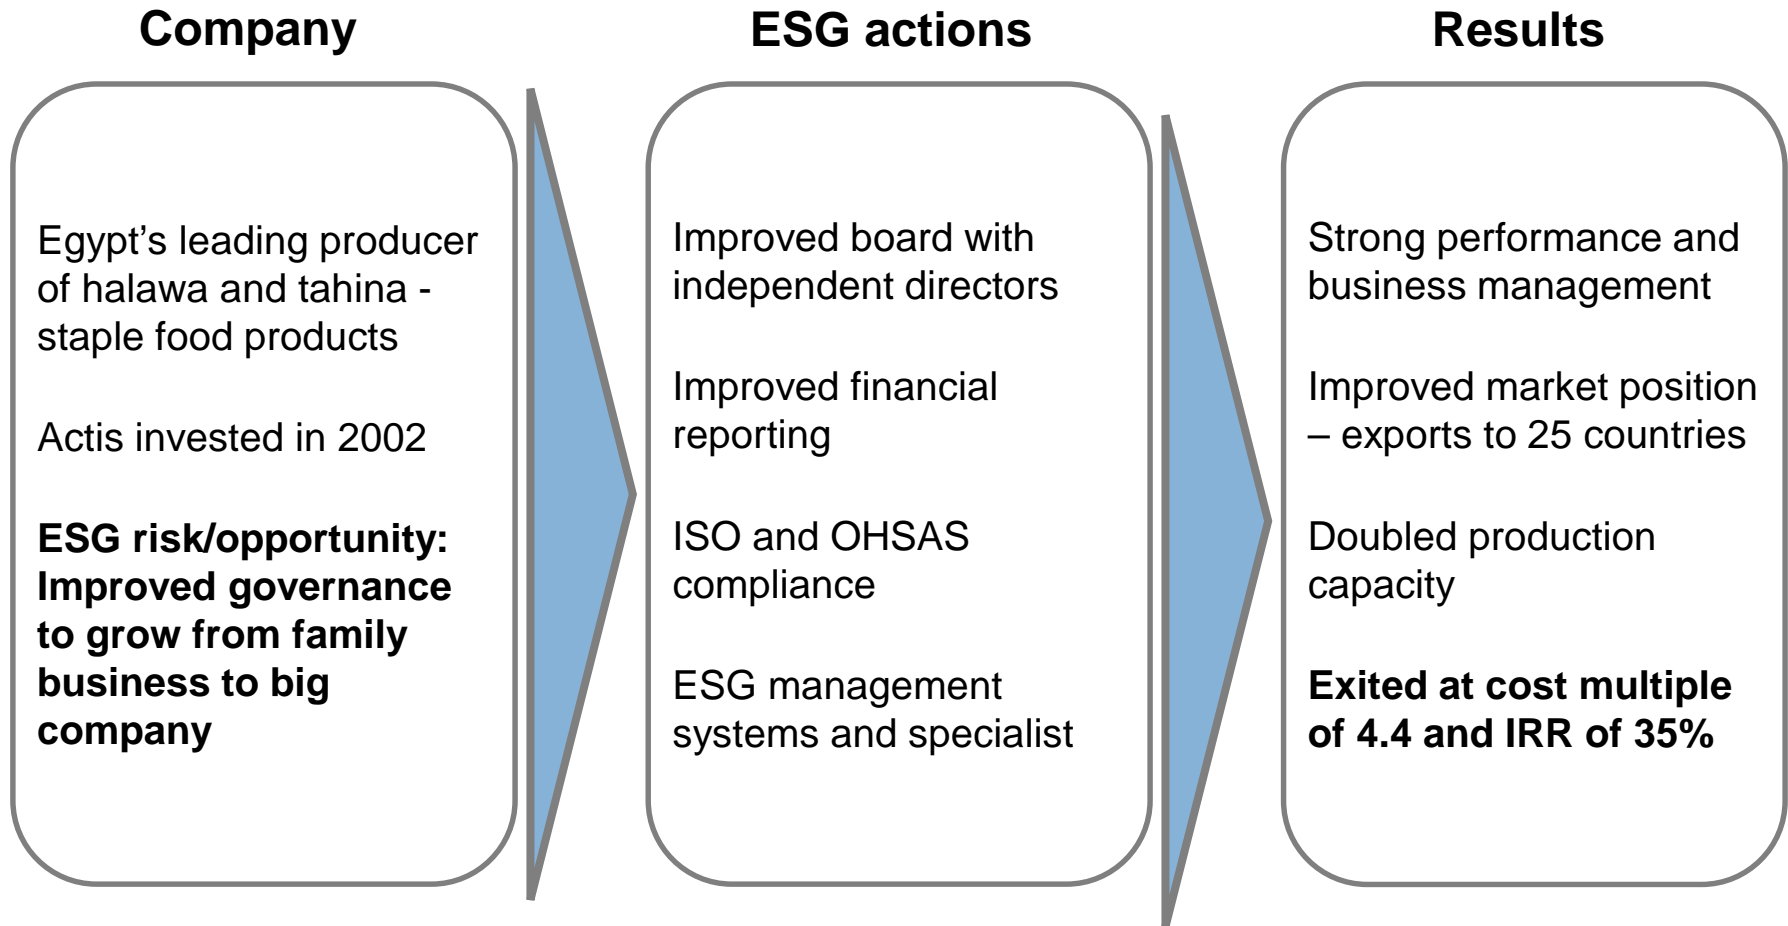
Company

Egypt’s leading producer of halawa and tahina - staple food products

Actis invested in 2002

**ESG risk/opportunity: Improved governance to grow from family business to big company**

ESG actions

Improved board with independent directors

Improved financial reporting

ISO and OHSAS compliance

ESG management systems and specialist

Results

Strong performance and business management

Improved market position – exports to 25 countries

Doubled production capacity

**Exited at cost multiple of 4.4 and IRR of 35%**